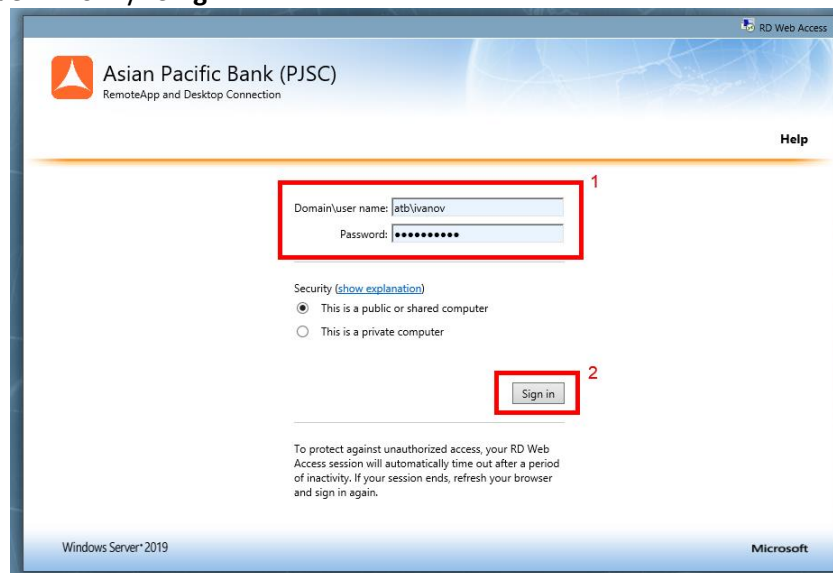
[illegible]

RD Web Access

Asian Pacific Bank (PJSC)
RemoteApp and Desktop Connection

Help

1

Domain\user name: atb\ivanov
Password: ••••••••••

Security (show explanation)
This is a public or shared computer
This is a private computer

2

Sign in

To protect against unauthorized access, your RD Web Access session will automatically time out after a period of inactivity. If your session ends, refresh your browser and sign in again.

Windows Server® 2019

Microsoft